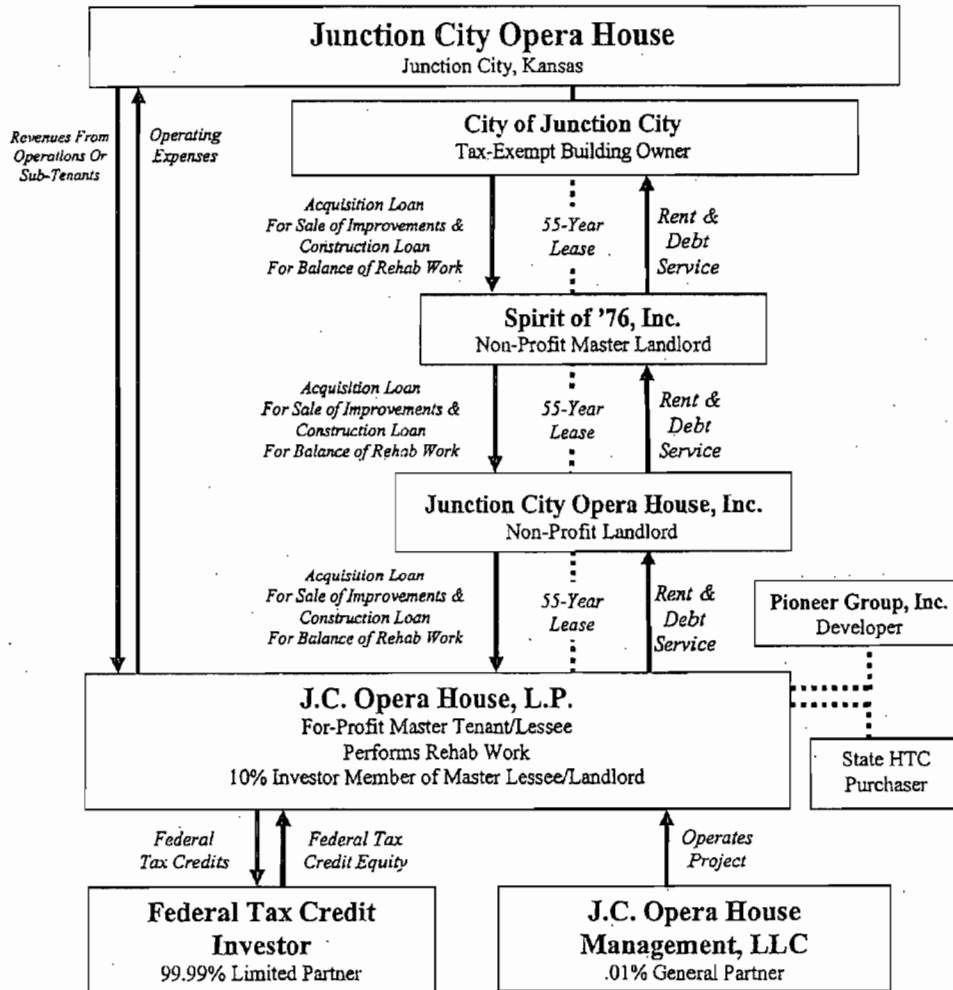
Junction City Opera House
Junction City, Kansas

Revenues From Operations Or Sub-Tenants

Operating Expenses

City of Junction City
Tax-Exempt Building Owner

Acquisition Loan For Sale of Improvements & Construction Loan For Balance of Rehab Work

55-Year Lease

Rent & Debt Service

Spirit of '76, Inc.
Non-Profit Master Landlord

Acquisition Loan For Sale of Improvements & Construction Loan For Balance of Rehab Work

55-Year Lease

Rent & Debt Service

Junction City Opera House, Inc.
Non-Profit Landlord

Acquisition Loan For Sale of Improvements & Construction Loan For Balance of Rehab Work

55-Year Lease

Rent & Debt Service

Pioneer Group, Inc.
Developer

J.C. Opera House, L.P.
For-Profit Master Tenant/Lessee
Performs Rehab Work
10% Investor Member of Master Lessee/Landlord

State HTC Purchaser

Federal Tax Credits

Federal Tax Credit Equity

Operates Project

Federal Tax Credit Investor
99.99% Limited Partner

J.C. Opera House Management, LLC
.01% General Partner